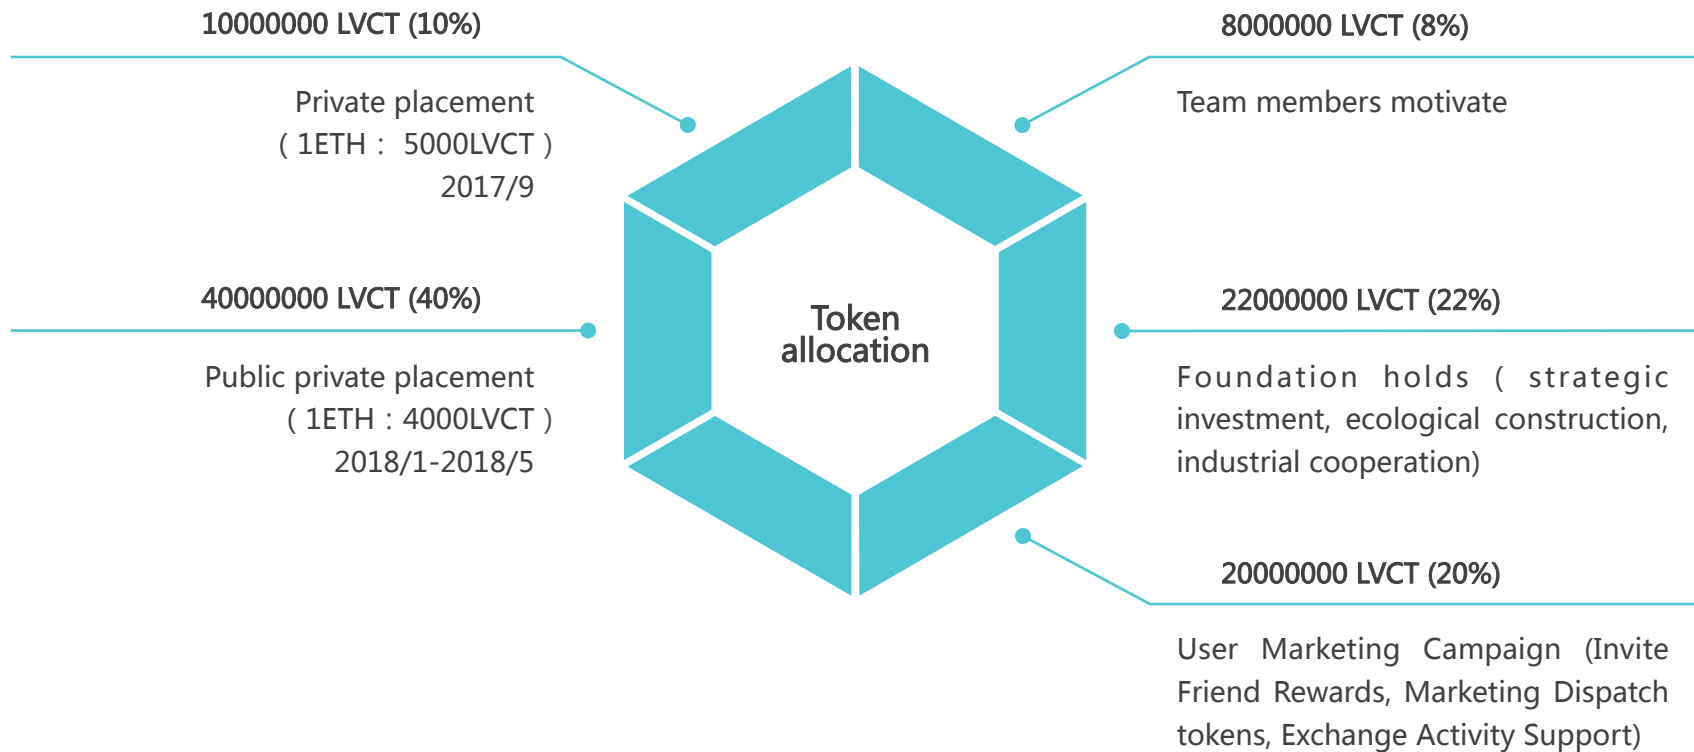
10000000 LVCT (10%)

Private placement
（1ETH： 5000LVCT）
2017/9

8000000 LVCT (8%)

Team members motivate

40000000 LVCT (40%)

Public private placement
（1ETH：4000LVCT）
2018/1-2018/5

Token allocation

22000000 LVCT (22%)

Foundation holds ( strategic investment, ecological construction, industrial cooperation)

20000000 LVCT (20%)

User Marketing Campaign (Invite Friend Rewards, Marketing Dispatch tokens, Exchange Activity Support)